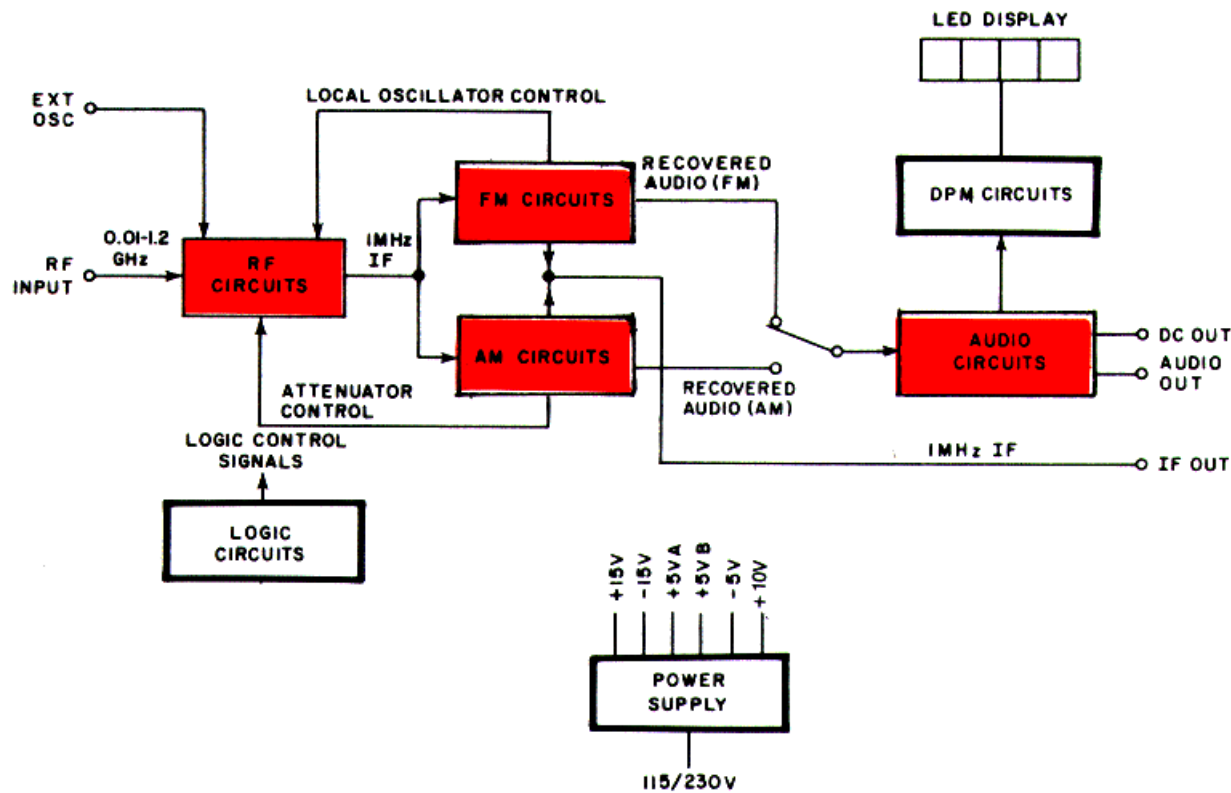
LED DISPLAY

EXT OSC

LOCAL OSCILLATOR CONTROL

RECOVERED AUDIO (FM)

FM CIRCUITS

DPM CIRCUITS

0.01-1.2 GHz

RF INPUT

RF CIRCUITS

1MHz IF

AM CIRCUITS

AUDIO CIRCUITS

DC OUT

AUDIO OUT

ATTENUATOR CONTROL

RECOVERED AUDIO (AM)

LOGIC CONTROL SIGNALS

1MHz IF

IF OUT

LOGIC CIRCUITS

+15V

-15V

+5VA

+5VB

-5V

+10V

POWER SUPPLY

115/230V